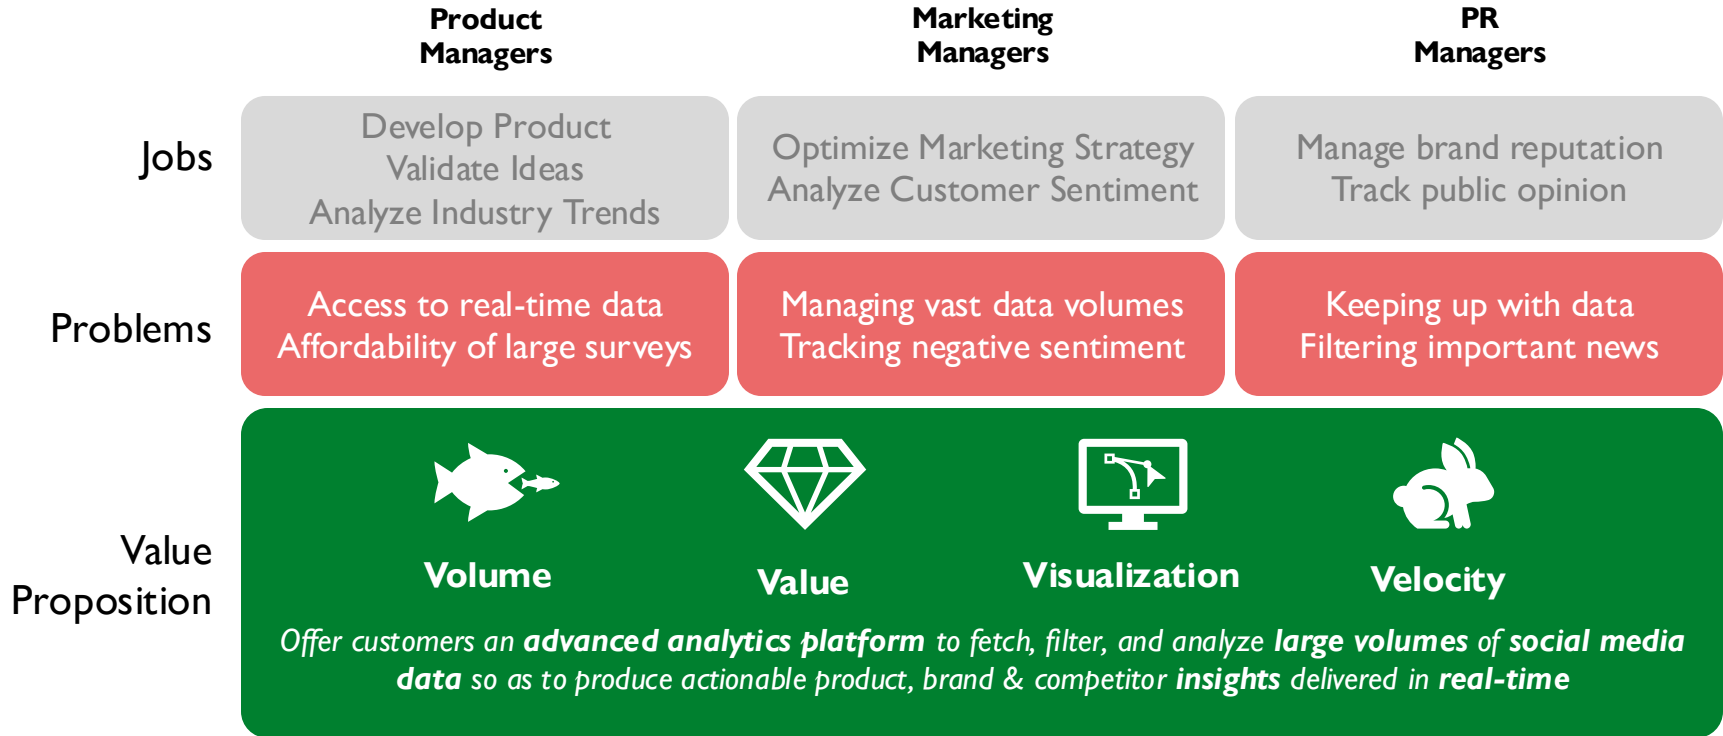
| | Product Managers | Marketing Managers | PR Managers |
|---|---|---|---|
| Jobs | Develop Product<br>Validate Ideas<br>Analyze Industry Trends | Optimize Marketing Strategy<br>Analyze Customer Sentiment | Manage brand reputation<br>Track public opinion |
| Problems | Access to real-time data<br>Affordability of large surveys | Managing vast data volumes<br>Tracking negative sentiment | Keeping up with data<br>Filtering important news |

Value Proposition

Volume

Value

Visualization

Velocity

*Offer customers an **advanced analytics platform** to fetch, filter, and analyze **large volumes** of **social media data** so as to produce actionable product, brand & competitor **insights** delivered in **real-time***